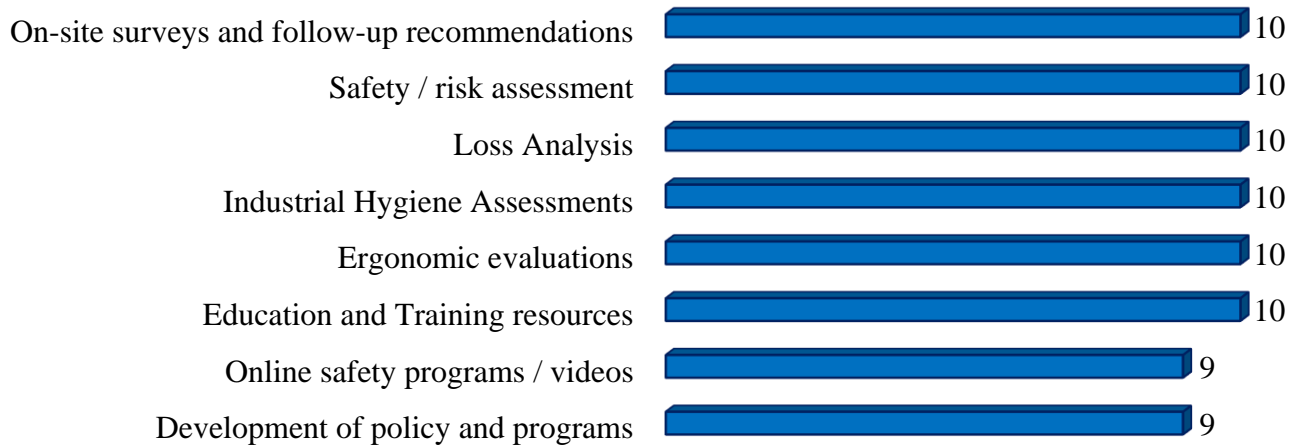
| | |
|---|---|
| On-site surveys and follow-up recommendations | 10 |
| Safety / risk assessment | 10 |
| Loss Analysis | 10 |
| Industrial Hygiene Assessments | 10 |
| Ergonomic evaluations | 10 |
| Education and Training resources | 10 |
| Online safety programs / videos | 9 |
| Development of policy and programs | 9 |